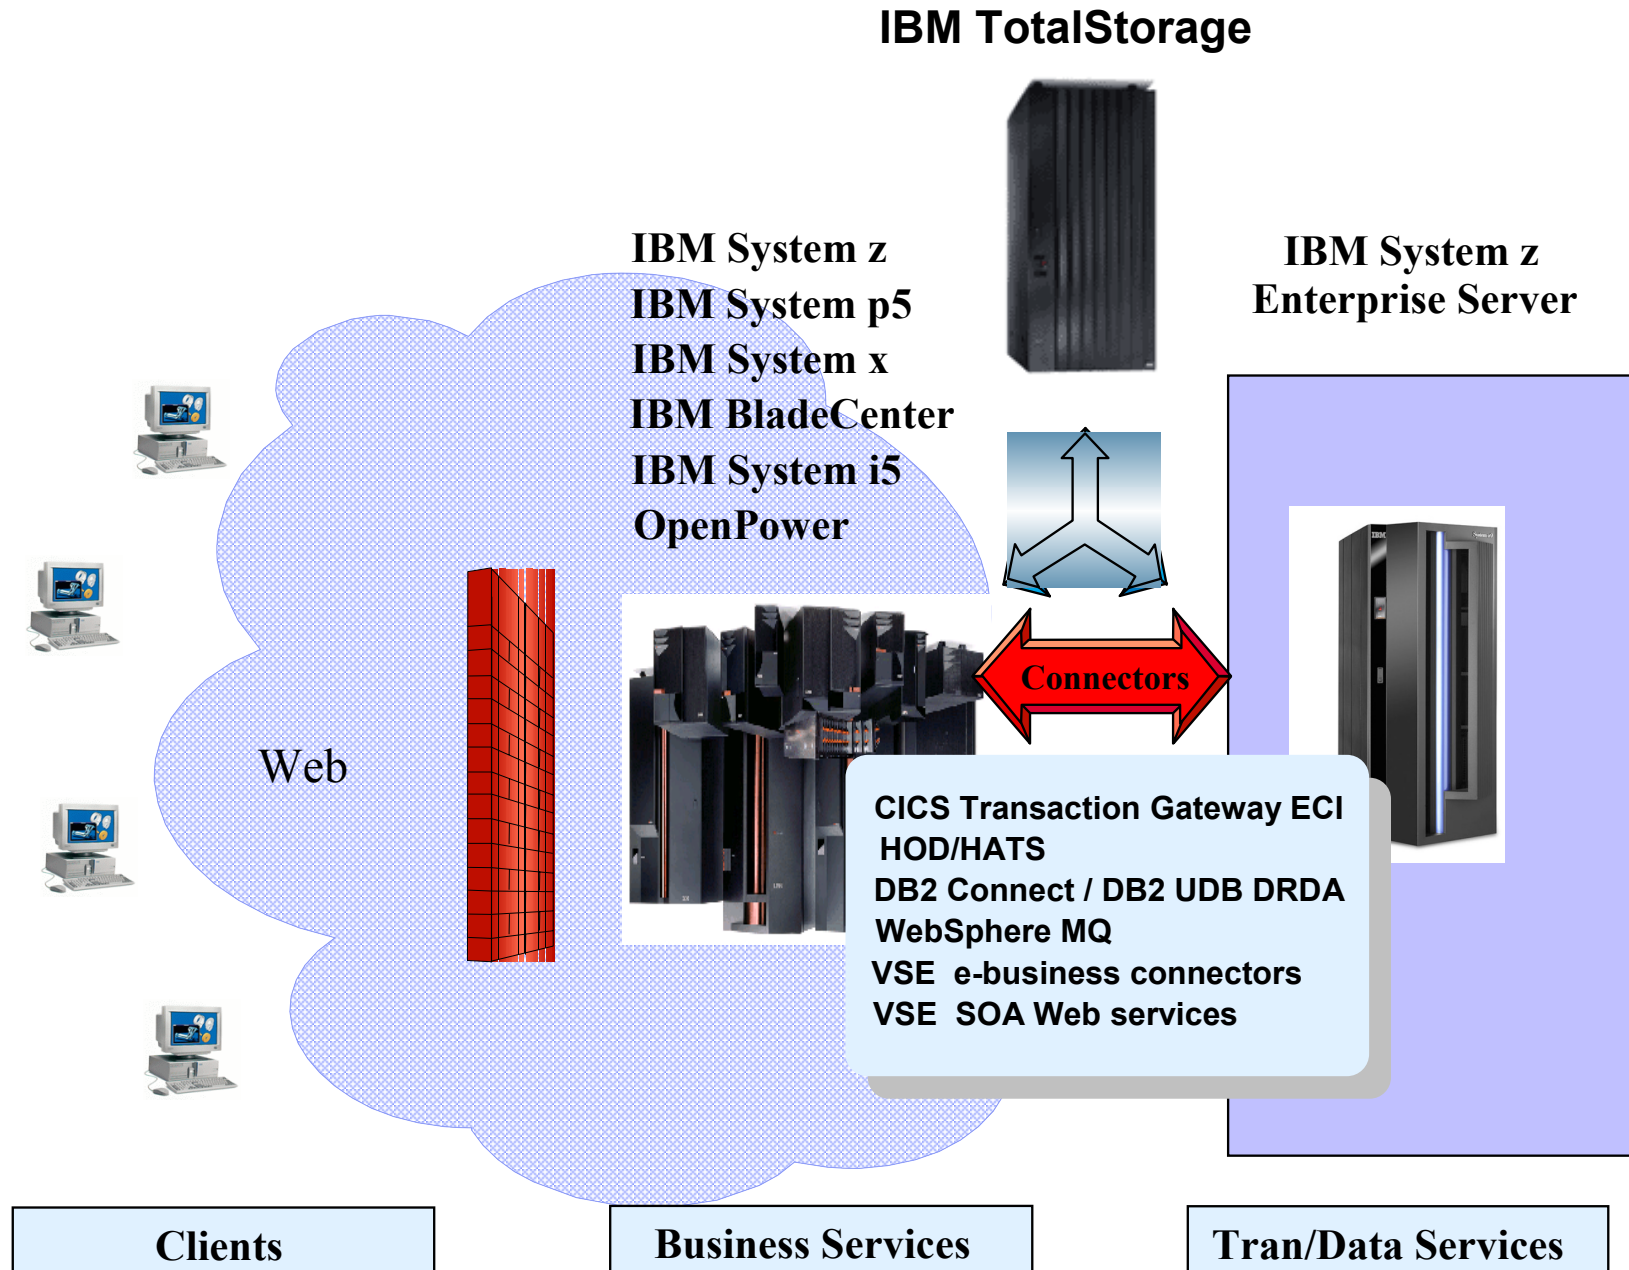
IBM TotalStorage

IBM System z
IBM System p5
IBM System x
IBM BladeCenter
IBM System i5
OpenPower

IBM System z
Enterprise Server

Web

Connectors

CICS Transaction Gateway ECI
HOD/HATS
DB2 Connect / DB2 UDB DRDA
WebSphere MQ
VSE e-business connectors
VSE SOA Web services

Clients

Business Services

Tran/Data Services